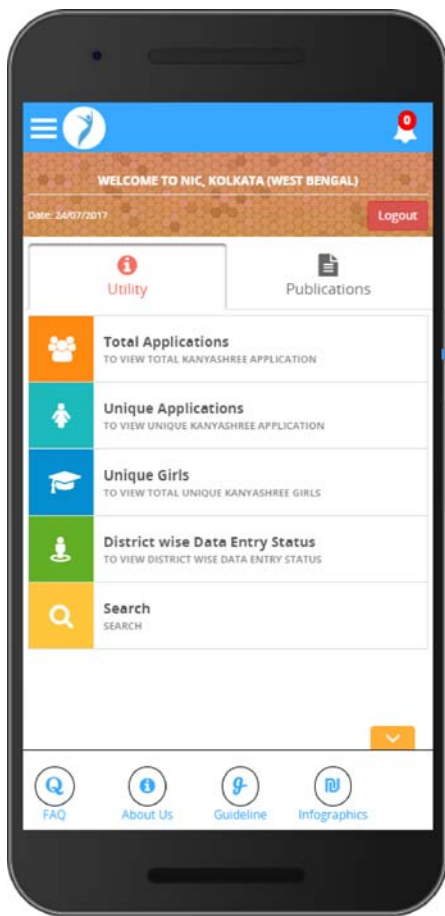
0

WELCOME TO NIC, KOLKATA (WEST BENGAL)

Date: 24/07/2017

Logout

Utility

Publications

Total Applications
TO VIEW TOTAL KANYASHREE APPLICATION

Unique Applications
TO VIEW UNIQUE KANYASHREE APPLICATION

Unique Girls
TO VIEW TOTAL UNIQUE KANYASHREE GIRLS

District wise Data Entry Status
TO VIEW DISTRICT WISE DATA ENTRY STATUS

Search
SEARCH

FAQ

About Us

Guideline

Infographics